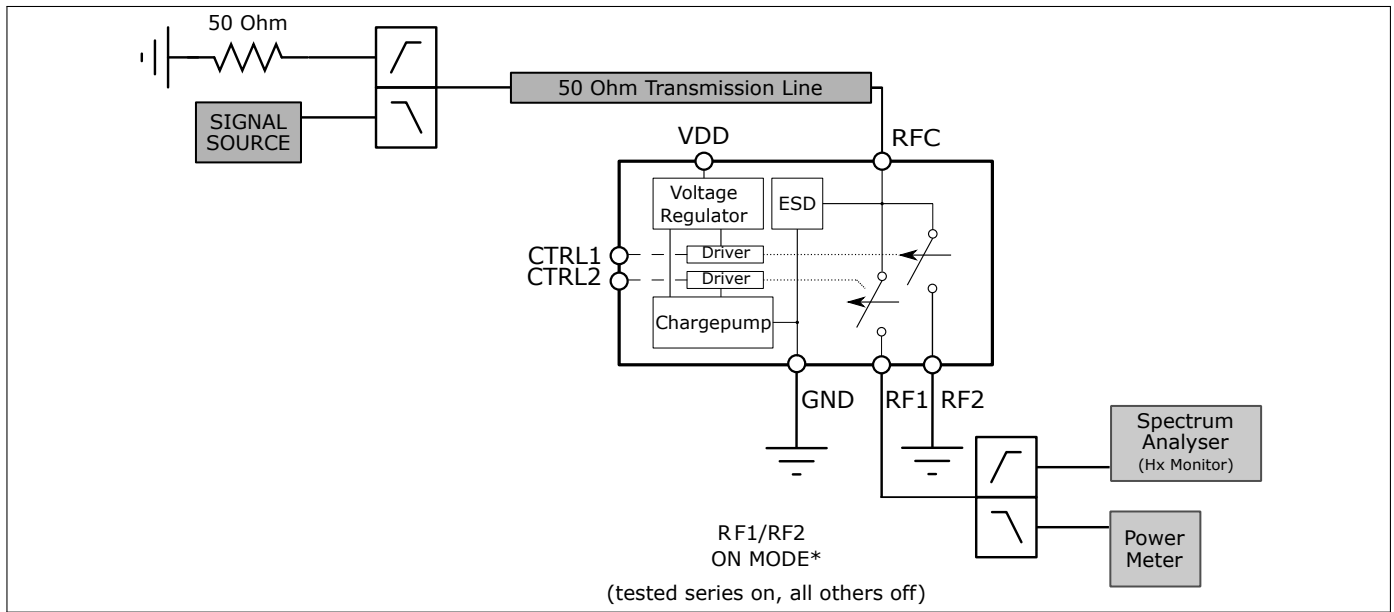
50 Ohm

SIGNAL SOURCE

50 Ohm Transmission Line

VDD

RFC

Voltage Regulator

ESD

CTRL1
CTRL2

Driver
Driver

Chargepump

GND RF1 RF2

Spectrum Analyser
(Hx Monitor)

Power Meter

RF1/RF2
ON MODE*

(tested series on, all others off)